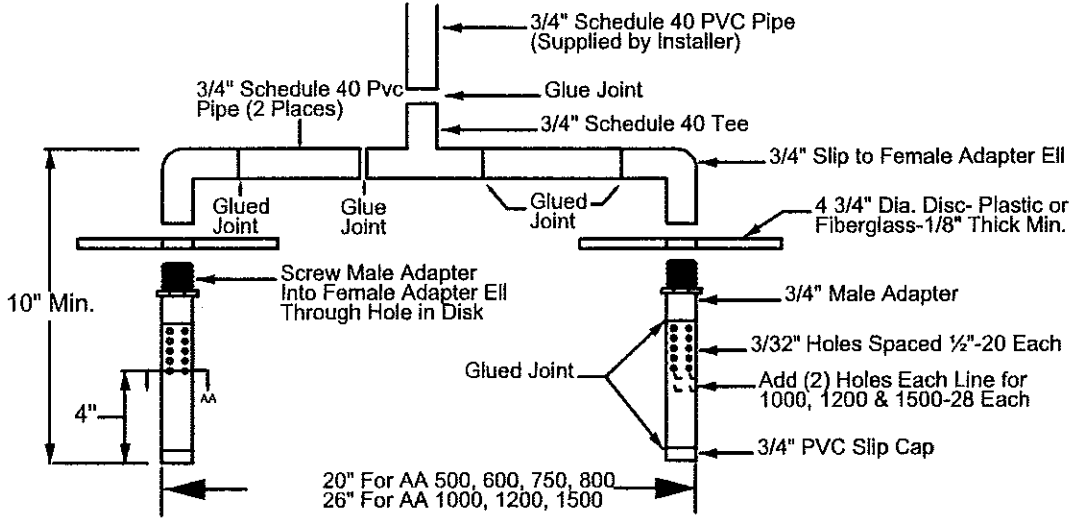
3/4" Schedule 40 PVC Pipe (Supplied by Installer)

3/4" Schedule 40 Pvc Pipe (2 Places)

Glue Joint

3/4" Schedule 40 Tee

3/4" Slip to Female Adapter Ell

Glued Joint

Glue Joint

Glued Joint

4 3/4" Dia. Disc- Plastic or Fiberglass-1/8" Thick Min.

10" Min.

Screw Male Adapter Into Female Adapter Ell Through Hole in Disk

3/4" Male Adapter

3/32" Holes Spaced ½"-20 Each

Glued Joint

Add (2) Holes Each Line for 1000, 1200 & 1500-28 Each

4"

AA

3/4" PVC Slip Cap

20" For AA 500, 600, 750, 800
26" For AA 1000, 1200, 1500